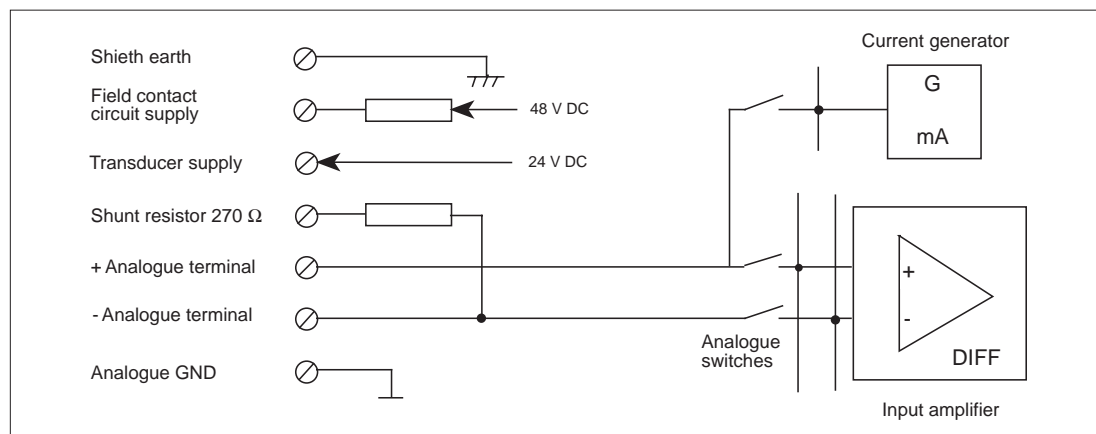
Shieth earth

Field contact circuit supply

48 V DC

Transducer supply

24 V DC

Shunt resistor 270 Ω

+ Analogue terminal

- Analogue terminal

Analogue GND

Current generator

G

mA

+

-

DIFF

Analogue switches

Input amplifier